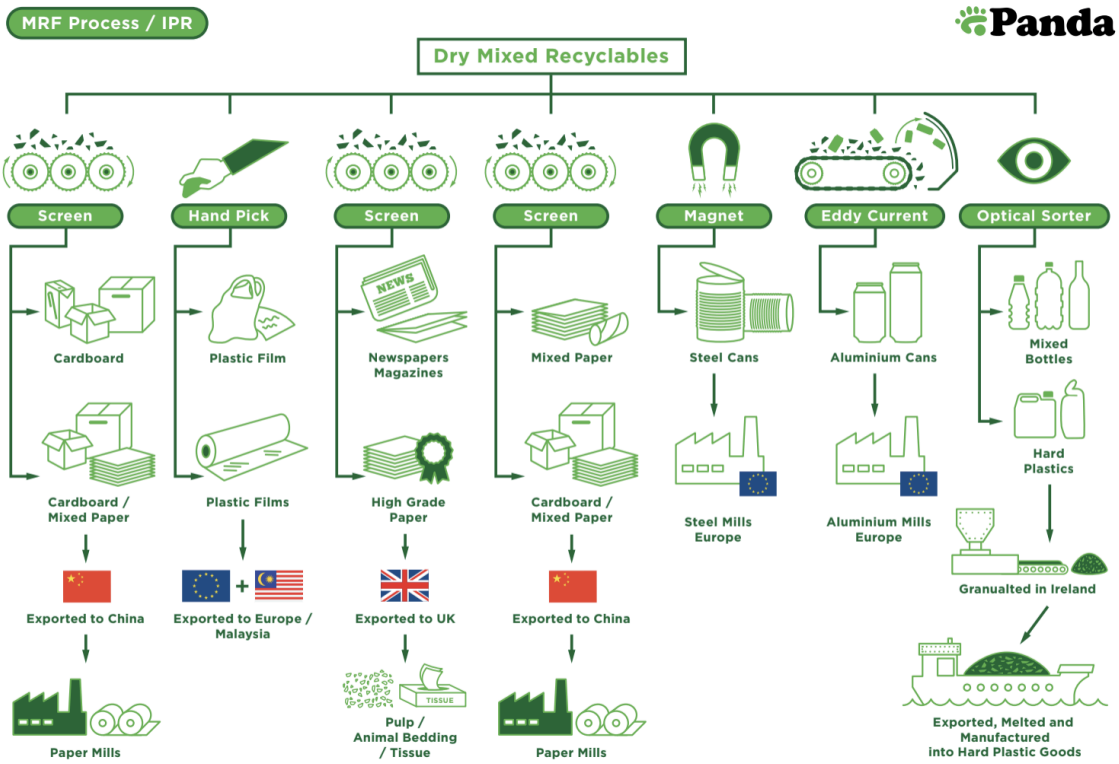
MRF Process / IPR

Panda

Dry Mixed Recyclables

Screen

Cardboard

Cardboard / Mixed Paper

Exported to China

Paper Mills

Hand Pick

Plastic Film

Plastic Films

+

Exported to Europe / Malaysia

Screen

NEWS

Newspapers Magazines

High Grade Paper

Exported to UK

TISSUE

Pulp / Animal Bedding / Tissue

Screen

Mixed Paper

Cardboard / Mixed Paper

Exported to China

Paper Mills

Magnet

Steel Cans

Steel Mills Europe

Eddy Current

Aluminium Cans

Aluminium Mills Europe

Optical Sorter

Mixed Bottles

Hard Plastics

Granualted in Ireland

Exported, Melted and Manufactured into Hard Plastic Goods